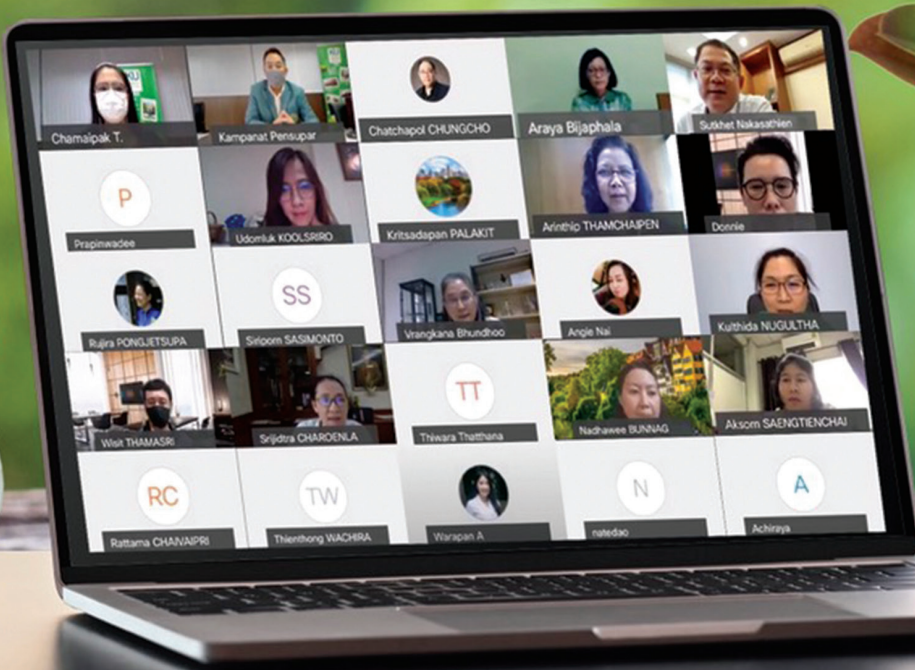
Chamaipak T.
Kampanat Pensupar
Chatchapol CHUNGCHO
Araya Bijaphala
Sutkhet Nakasathien

P
Prapinwadee
Udomluk KOOLSRIRO
Kritsadapan PALAKIT
Arinthip THAMCHAIPEN
Donnie

Rujira PONGJETSUPA
SS
Siriporn SASIMONTO
Vrangkana Bhundhoo
Angie Nai
Kulthida NUGULTHA

Wisit THAMASRI
Srijidtra CHAROENLA
TT
Thiwara Thatthana
Nadhawee BUNNAG
Aksorn SAENGTIENCHAI

RC
Rattama CHAIVAIPRI
TW
Thienthong WACHIRA
Warapan A
N
natedao
A
Achiraya